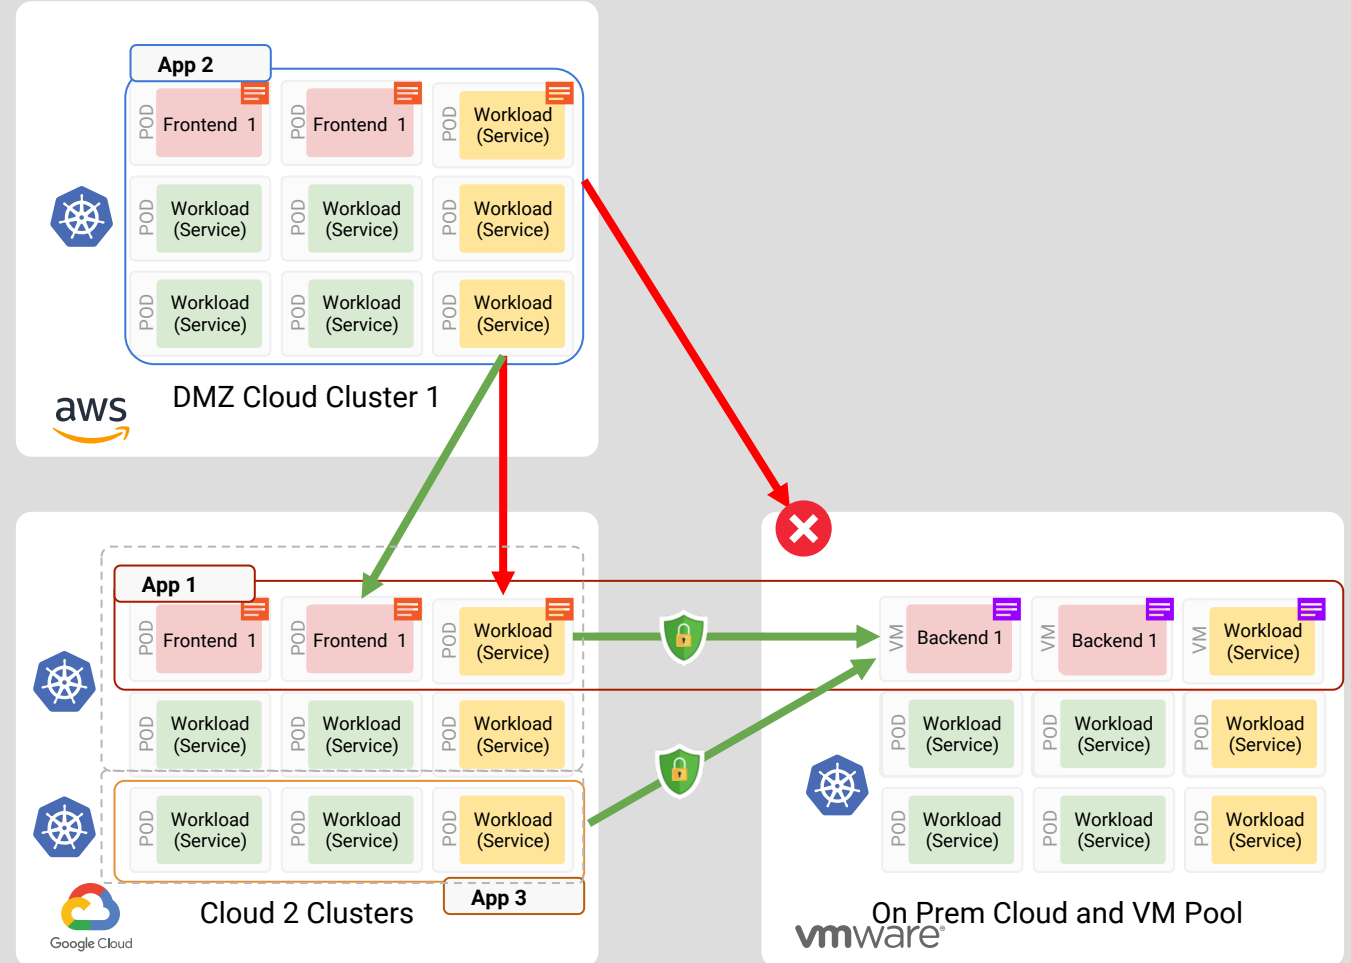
App 2

POD Frontend 1
POD Frontend 1
POD Workload (Service)
POD Workload (Service)
POD Workload (Service)
POD Workload (Service)
POD Workload (Service)
POD Workload (Service)
POD Workload (Service)

aws

DMZ Cloud Cluster 1

App 1

POD Frontend 1
POD Frontend 1
POD Workload (Service)
POD Workload (Service)
POD Workload (Service)
POD Workload (Service)
POD Workload (Service)
POD Workload (Service)
POD Workload (Service)

App 3

Google Cloud

Cloud 2 Clusters

VM Backend 1
VM Backend 1
VM Workload (Service)
POD Workload (Service)
POD Workload (Service)
POD Workload (Service)
POD Workload (Service)
POD Workload (Service)
POD Workload (Service)

vmware

On Prem Cloud and VM Pool